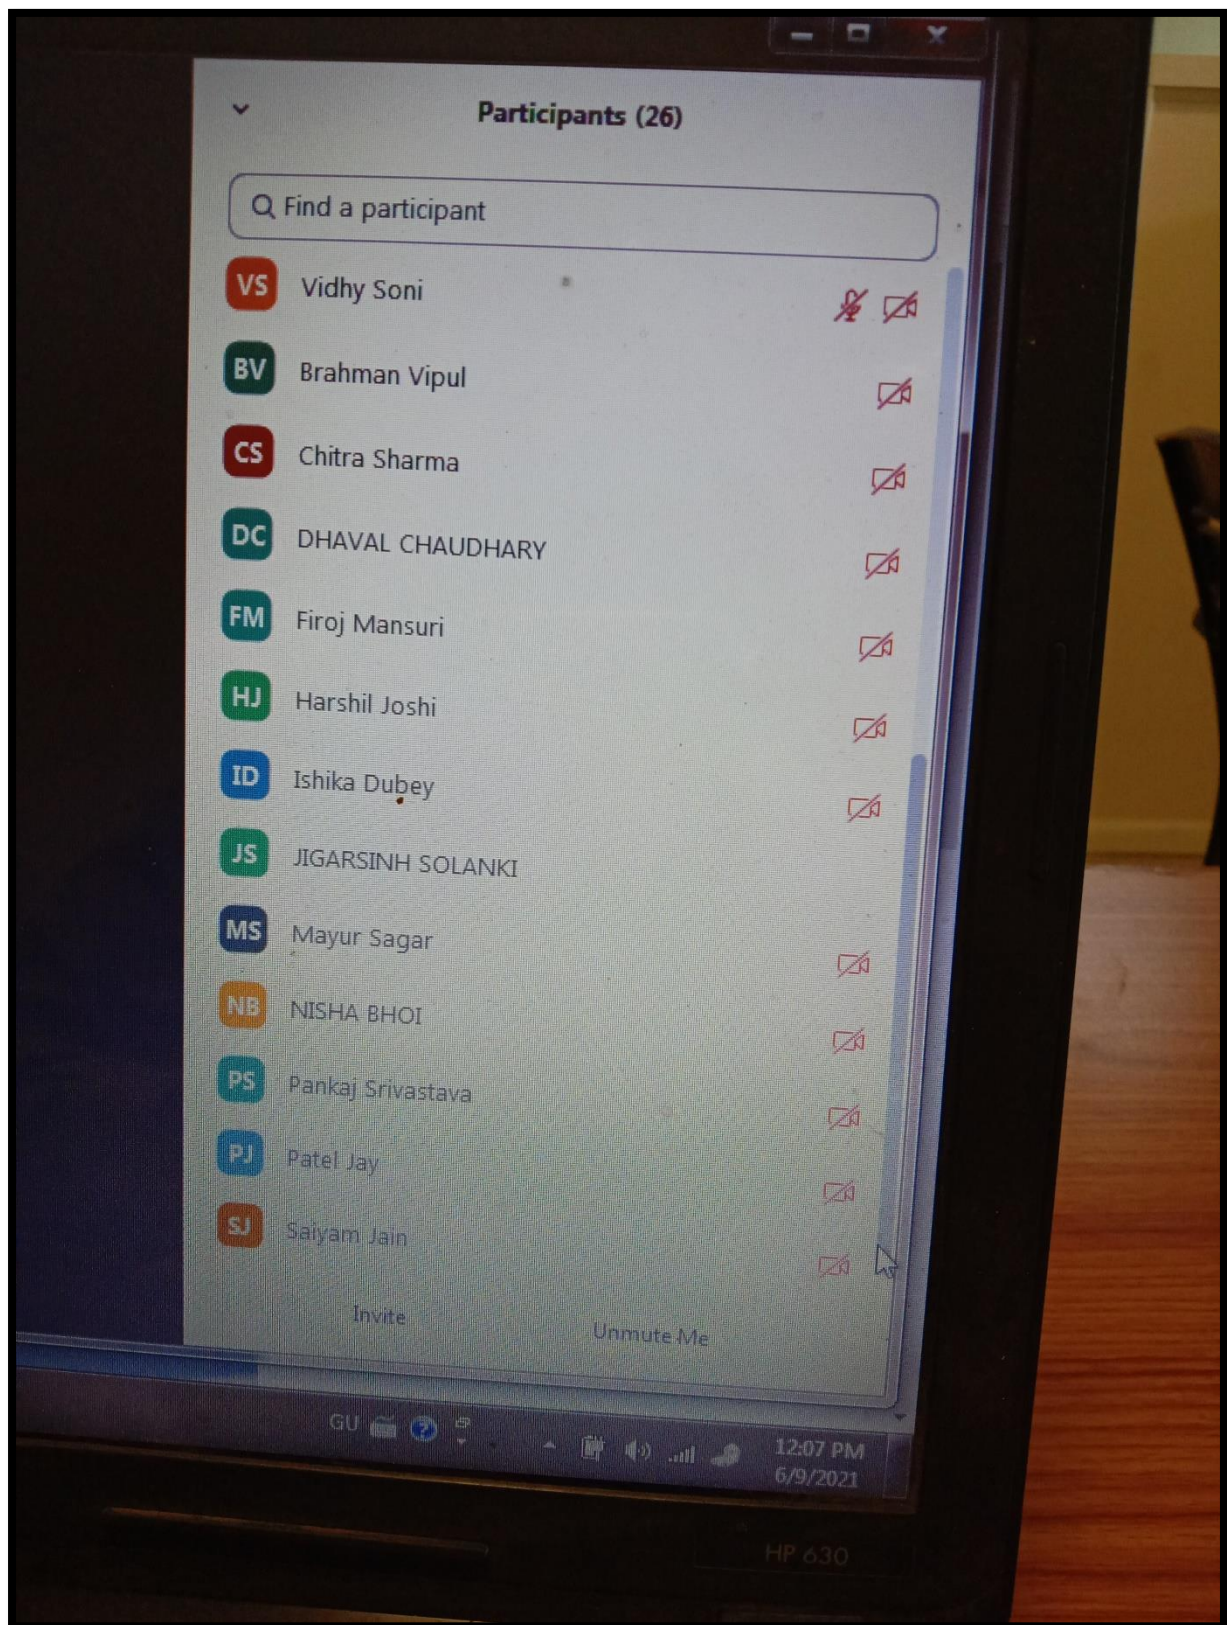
Participants (26)

Find a participant

VS Vidhy Soni

BV Brahman Vipul

CS Chitra Sharma

DC DHAVAL CHAUDHARY

FM Firoj Mansuri

HJ Harshil Joshi

ID Ishika Dubey

JS JIGARSINH SOLANKI

MS Mayur Sagar

NB NISHA BHOI

PS Pankaj Srivastava

PJ Patel Jay

SJ Saiyam Jain

Invite

Unmute Me

GU

12:07 PM
6/9/2021

HP 630